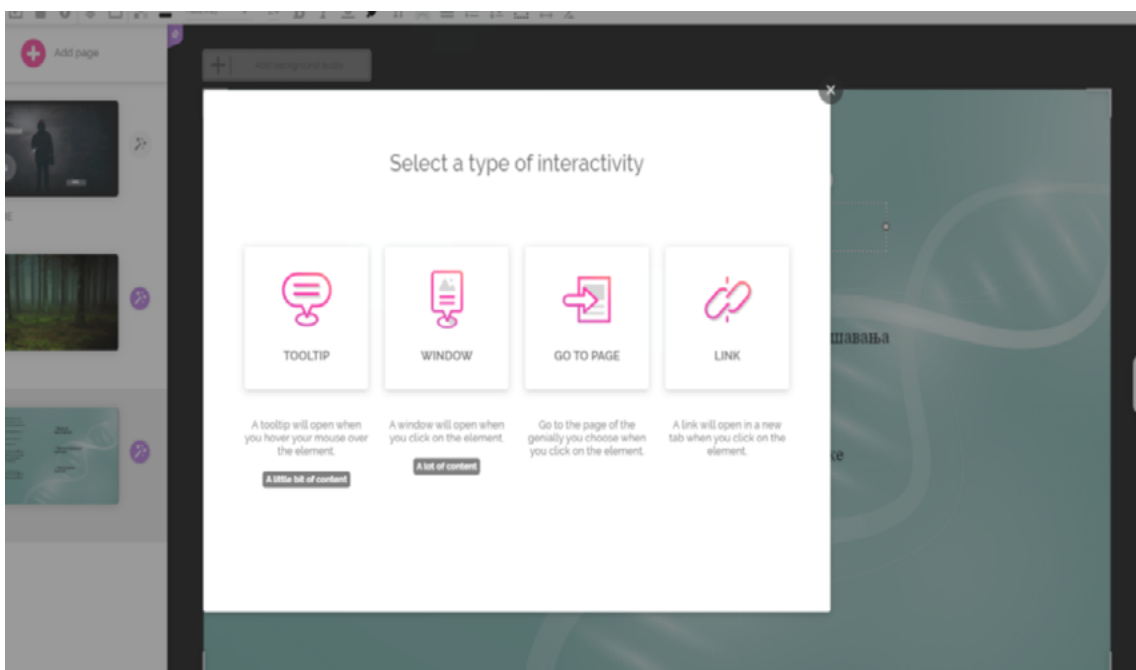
Add page

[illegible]

Select a type of interactivity

TOOLTIP

WINDOW

GO TO PAGE

LINK

A tooltip will open when you hover your mouse over the element.

A little bit of content

A window will open when you click on the element.

A lot of content

Go to the page of the genially you choose when you click on the element.

A link will open in a new tab when you click on the element.

шавања

ке